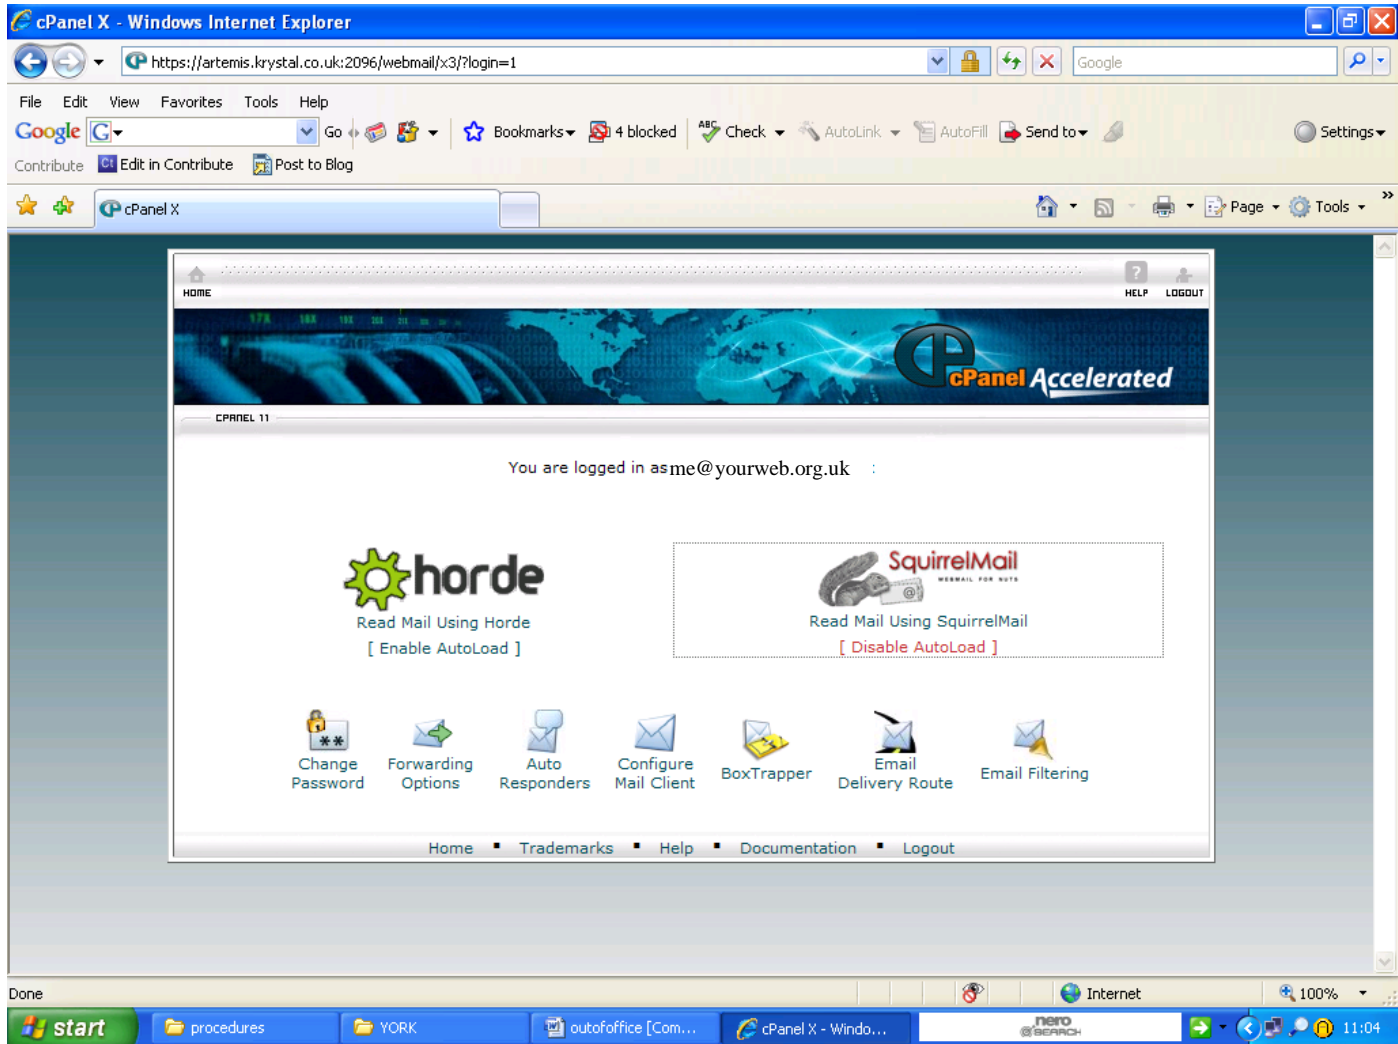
cPanel X - Windows Internet Explorer

https://artemis.krystal.co.uk:2096/webmail/x3/?login=1

Google

File Edit View Favorites Tools Help

Google G Go Bookmarks 4 blocked Check AutoLink AutoFill Send to Settings

Contribute Edit in Contribute Post to Blog

cPanel X

Page Tools

HOME HELP LOGOUT

cPanel Accelerated

CPANEL 11

You are logged in as me@yourweb.org.uk

horde
Read Mail Using Horde
[ Enable AutoLoad ]

SquirrelMail
WEBMAIL FOR NUTS
Read Mail Using SquirrelMail
[ Disable AutoLoad ]

Change Password

Forwarding Options

Auto Responders

Configure Mail Client

BoxTrapper

Email Delivery Route

Email Filtering

Home ▪ Trademarks ▪ Help ▪ Documentation ▪ Logout

Done

Internet

100%

start

procedures

YORK

outofoffice [Com...

cPanel X - Windo...

nero SEARCH

11:04